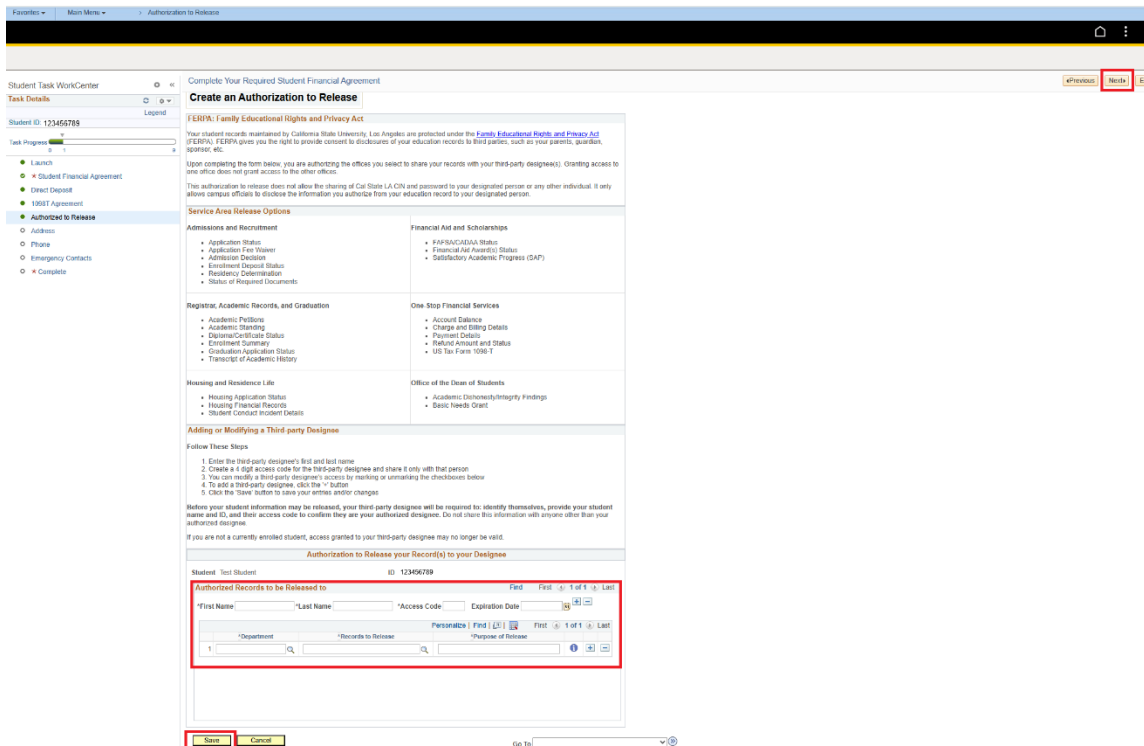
Favorites ▾ | Main Menu ▾ > Authorization to Release

Student Task WorkCenter

Task Details

Legend

Student ID: 123456789

Task Progress

- Launch
- * Student Financial Agreement
- Direct Deposit
- 1098T Agreement
- Authorized to Release
- Address
- Phone
- Emergency Contacts
- * Complete

Complete Your Required Student Financial Agreement

Create an Authorization to Release

◂Previous | Next▸

FERPA: Family Educational Rights and Privacy Act

Your student records maintained by California State University, Los Angeles are protected under the Family Educational Rights and Privacy Act (FERPA). FERPA gives you the right to provide consent to disclosures of your education records to third parties, such as your parents, guardian, sponsor, etc.

Upon completing the form below, you are authorizing the offices you select to share your records with your third-party designee(s). Granting access to one office does not grant access to the other offices.

This authorization to release does not allow the sharing of Cal State LA CIN and password to your designated person or any other individual. It only allows campus officials to disclose the information you authorize from your education record to your designated person.

Service Area Release Options

Admissions and Recruitment

- Application Status
- Application Fee Waiver
- Admission Decision
- Enrollment Deposit Status
- Residency Determination
- Status of Required Documents

Financial Aid and Scholarships

- FAFSA/CADAA Status
- Financial Aid Award(s) Status
- Satisfactory Academic Progress (SAP)

Registrar, Academic Records, and Graduation

- Academic Petitions
- Academic Standing
- Diploma/Certificate Status
- Enrollment Summary
- Graduation Application Status
- Transcript of Academic History

One-Stop Financial Services

- Account Balance
- Charge and Billing Details
- Payment Details
- Refund Amount and Status
- US Tax Form 1098-T

Housing and Residence Life

- Housing Application Status
- Housing Financial Records
- Student Conduct Incident Details

Office of the Dean of Students

- Academic Dishonesty/Integrity Findings
- Basic Needs Grant

Adding or Modifying a Third-party Designee

Follow These Steps

1. Enter the third-party designee's first and last name
2. Create a 4 digit access code for the third-party designee and share it only with that person
3. You can modify a third-party designee's access by marking or unmarking the checkboxes below
4. To add a third-party designee, click the '+' button
5. Click the 'Save' button to save your entries and/or changes

Before your student information may be released, your third-party designee will be required to: identify themselves, provide your student name and ID, and their access code to confirm they are your authorized designee. Do not share this information with anyone other than your authorized designee.

If you are not a currently enrolled student, access granted to your third-party designee may no longer be valid.

Authorization to Release your Record(s) to your Designee

Student Test Student ID 123456789

Authorized Records to be Released to | Find | First 1 of 1 Last

*First Name *Last Name *Access Code Expiration Date

Personalize | Find | First 1 of 1 Last

| | *Department | *Records to Release | *Purpose of Release |
|---|---|---|---|
| 1 | | | |

Save | Cancel

Go To